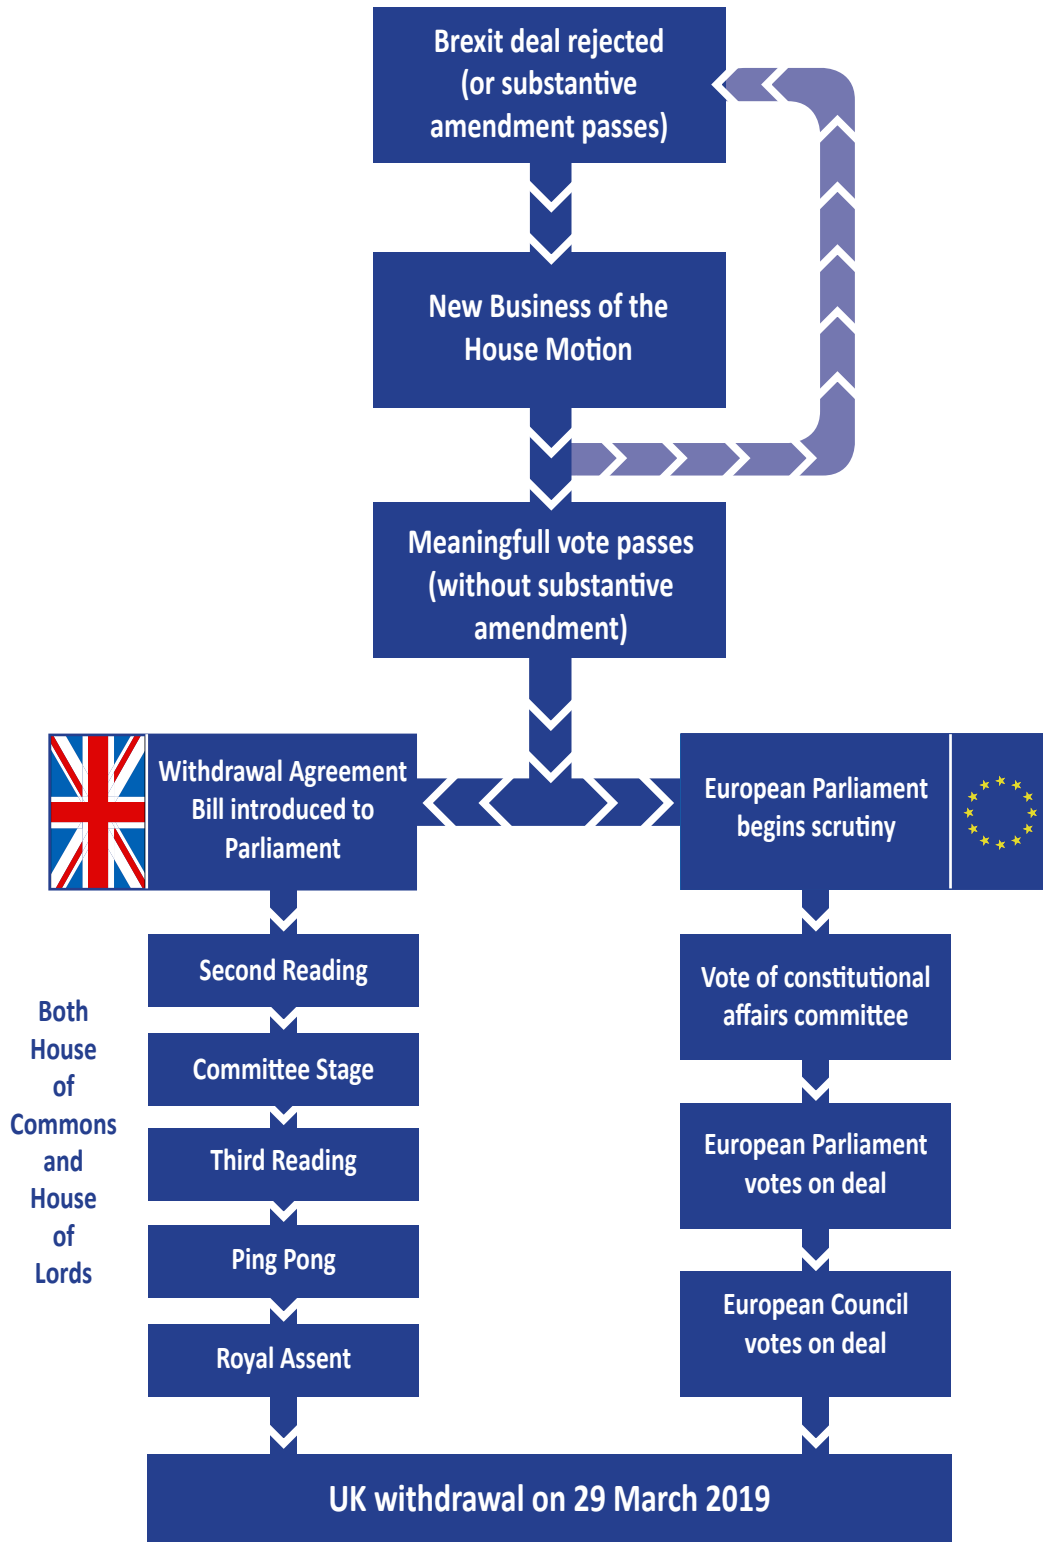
Brexit deal rejected (or substantive amendment passes)

New Business of the House Motion

Meaningfull vote passes (without substantive amendment)

Withdrawal Agreement Bill introduced to Parliament

European Parliament begins scrutiny

Both House of Commons and House of Lords

Second Reading

Committee Stage

Third Reading

Ping Pong

Royal Assent

Vote of constitutional affairs committee

European Parliament votes on deal

European Council votes on deal

UK withdrawal on 29 March 2019